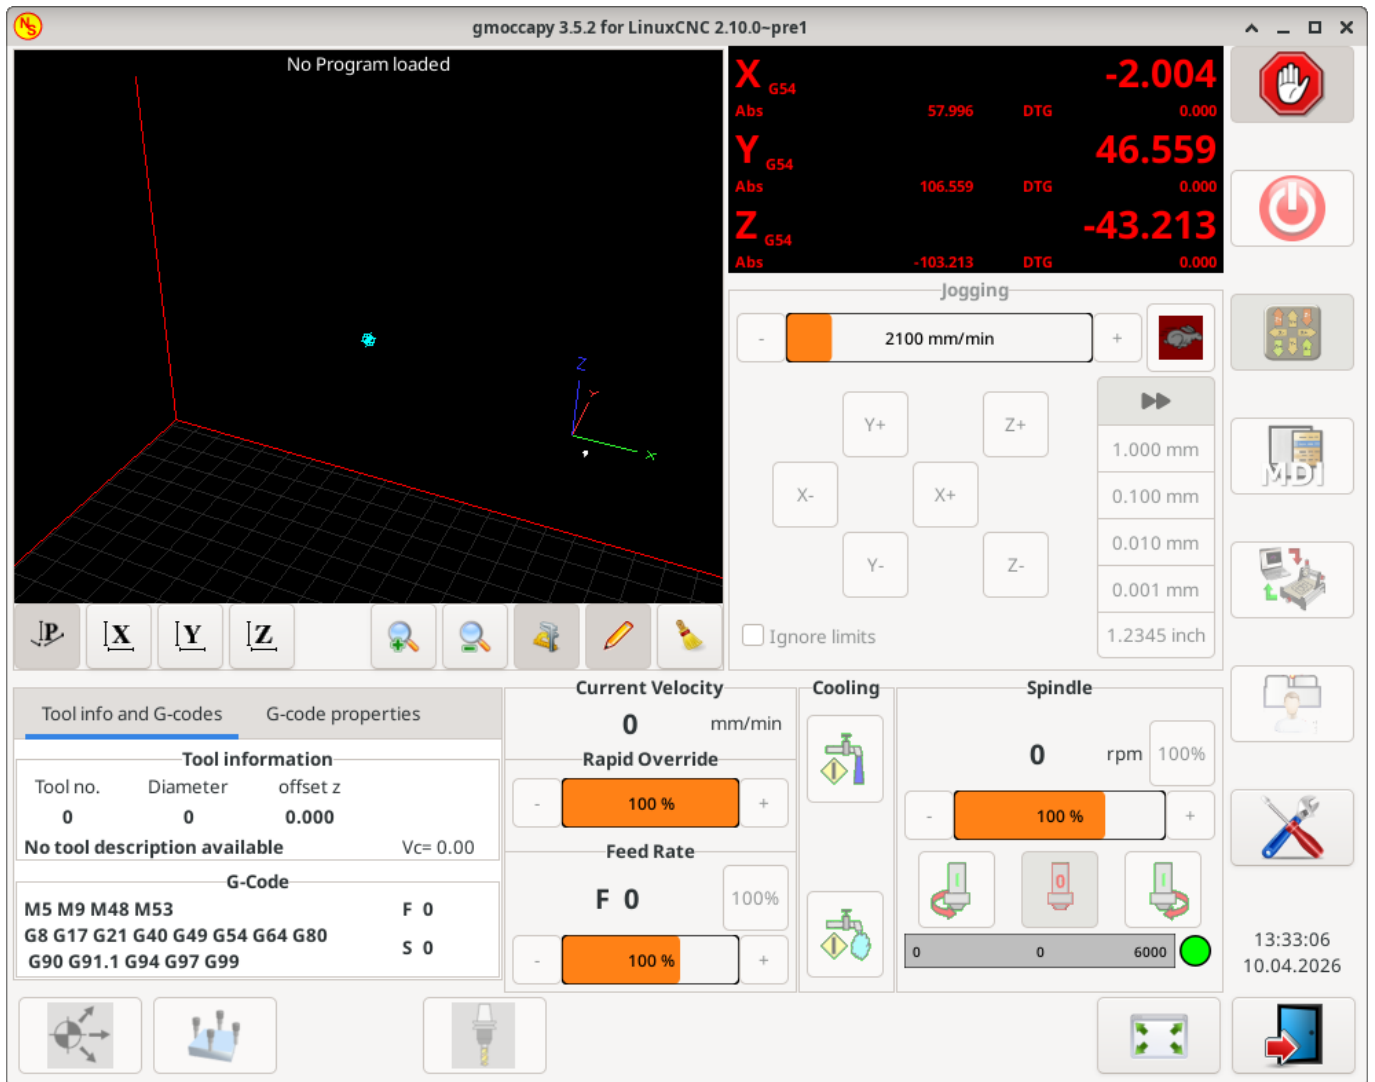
gmoccapy 3.5.2 for LinuxCNC 2.10.0~pre1

No Program loaded

Z
Y
X

X G54 -2.004
Abs 57.996 DTG 0.000
Y G54 46.559
Abs 106.559 DTG 0.000
Z G54 -43.213
Abs -103.213 DTG 0.000

Jogging
- 2100 mm/min +
Y+ Z+
X- X+
Y- Z-
1.000 mm
0.100 mm
0.010 mm
0.001 mm
Ignore limits
1.2345 inch

MDI

P X Y Z

Tool info and G-codes
G-code properties
Tool information
Tool no. Diameter offset z
0 0 0.000
No tool description available Vc= 0.00
G-Code
M5 M9 M48 M53 F 0
G8 G17 G21 G40 G49 G54 G64 G80 S 0
G90 G91.1 G94 G97 G99

Current Velocity
0 mm/min
Rapid Override
- 100 % +
Feed Rate
F 0 100%
- 100 % +

Cooling

Spindle
0 rpm 100%
- 100 % +
0
0 0 6000

13:33:06
10.04.2026